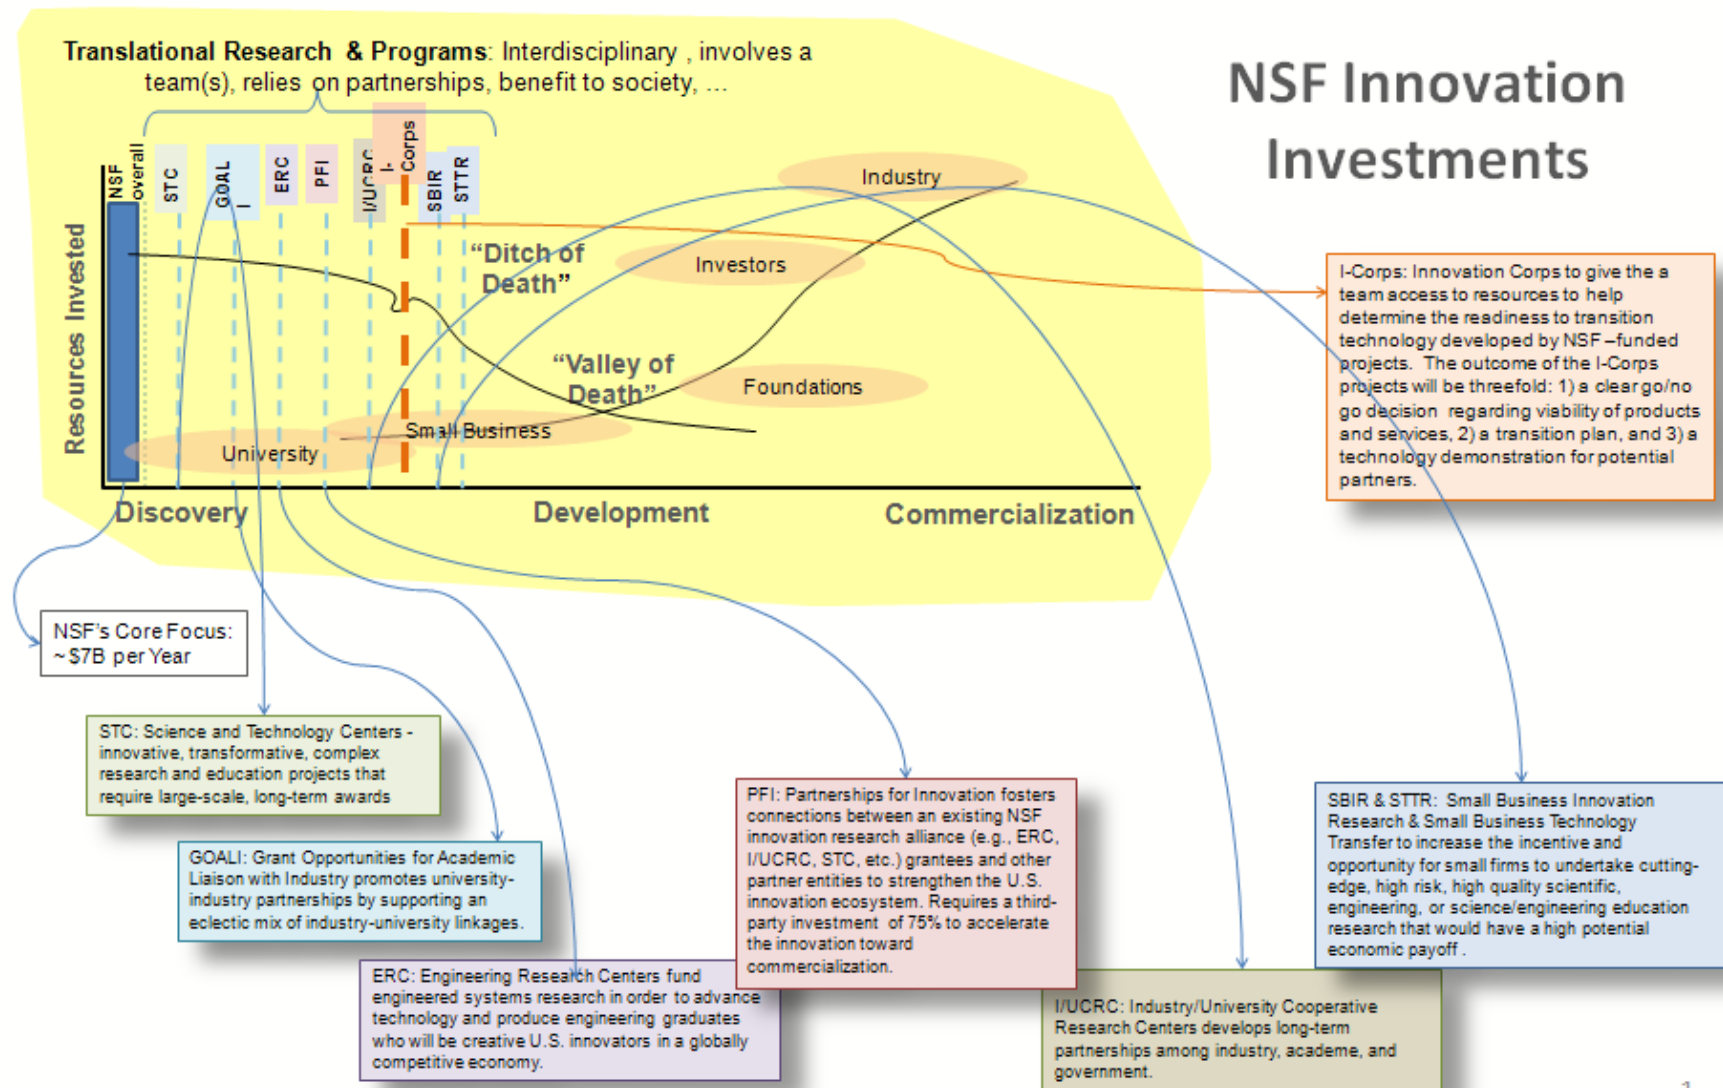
**Translational Research & Programs**: Interdisciplinary , involves a team(s), relies on partnerships, benefit to society, ...

NSF Innovation Investments

NSF overall

STC

GOALI

ERC

PFI

I/UCRC

I-Corps

SBIR

STTR

Industry

"Ditch of Death"

Investors

"Valley of Death"

Foundations

Small Business

University

Resources Invested

Discovery

Development

Commercialization

I-Corps: Innovation Corps to give the a team access to resources to help determine the readiness to transition technology developed by NSF –funded projects. The outcome of the I-Corps projects will be threefold: 1) a clear go/no go decision regarding viability of products and services, 2) a transition plan, and 3) a technology demonstration for potential partners.

NSF's Core Focus: ~$7B per Year

STC: Science and Technology Centers - innovative, transformative, complex research and education projects that require large-scale, long-term awards

GOALI: Grant Opportunities for Academic Liaison with Industry promotes university-industry partnerships by supporting an eclectic mix of industry-university linkages.

ERC: Engineering Research Centers fund engineered systems research in order to advance technology and produce engineering graduates who will be creative U.S. innovators in a globally competitive economy.

PFI: Partnerships for Innovation fosters connections between an existing NSF innovation research alliance (e.g., ERC, I/UCRC, STC, etc.) grantees and other partner entities to strengthen the U.S. innovation ecosystem. Requires a third-party investment of 75% to accelerate the innovation toward commercialization.

SBIR & STTR: Small Business Innovation Research & Small Business Technology Transfer to increase the incentive and opportunity for small firms to undertake cutting-edge, high risk, high quality scientific, engineering, or science/engineering education research that would have a high potential economic payoff .

I/UCRC: Industry/University Cooperative Research Centers develops long-term partnerships among industry, academe, and government.